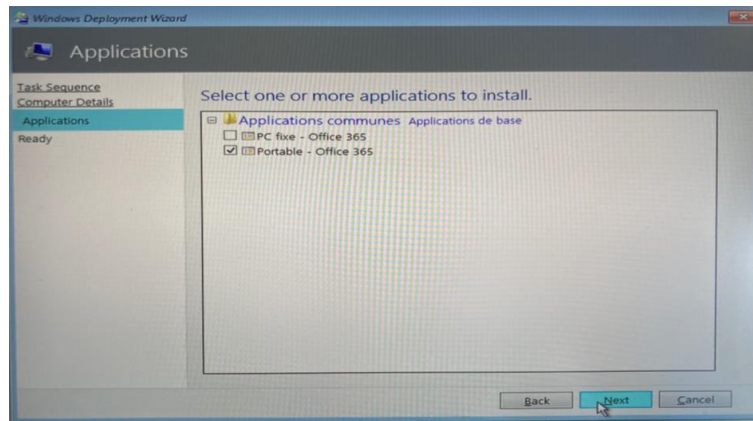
Windows Deployment Wizard

Applications

Task Sequence
Computer Details
Applications
Ready

Select one or more applications to install.

Applications communes Applications de base
PC fixe - Office 365
Portable - Office 365

Back
Next
Cancel